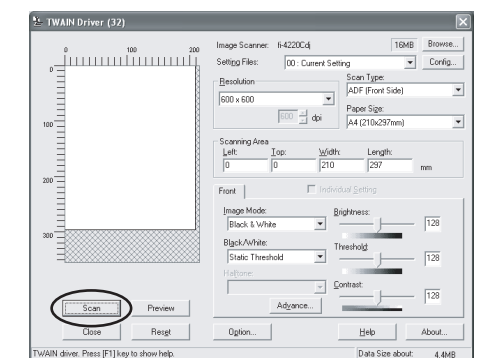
TWAIN Driver (32)

0 100 200

0

100

200

300

Image Scanner: fi-4220Cd

16MB

Browse...

Setting Files:

00 : Current Setting

Config...

Resolution

600 x 600

600 dpi

Scan Type:

ADF (Front Side)

Paper Size:

A4 (210x297mm)

Scanning Area

Left:

0

Top:

0

Width:

210

Length:

297

mm

Front

Individual Setting

Image Mode:

Black & White

Black/White:

Static Threshold

Halftone:

Brightness:

128

Threshold:

128

Contrast:

128

Advance...

Scan

Preview

Close

Reset

Option...

Help

About...

TWAIN driver. Press [F1] key to show help.

Data Size about: 4.4MB